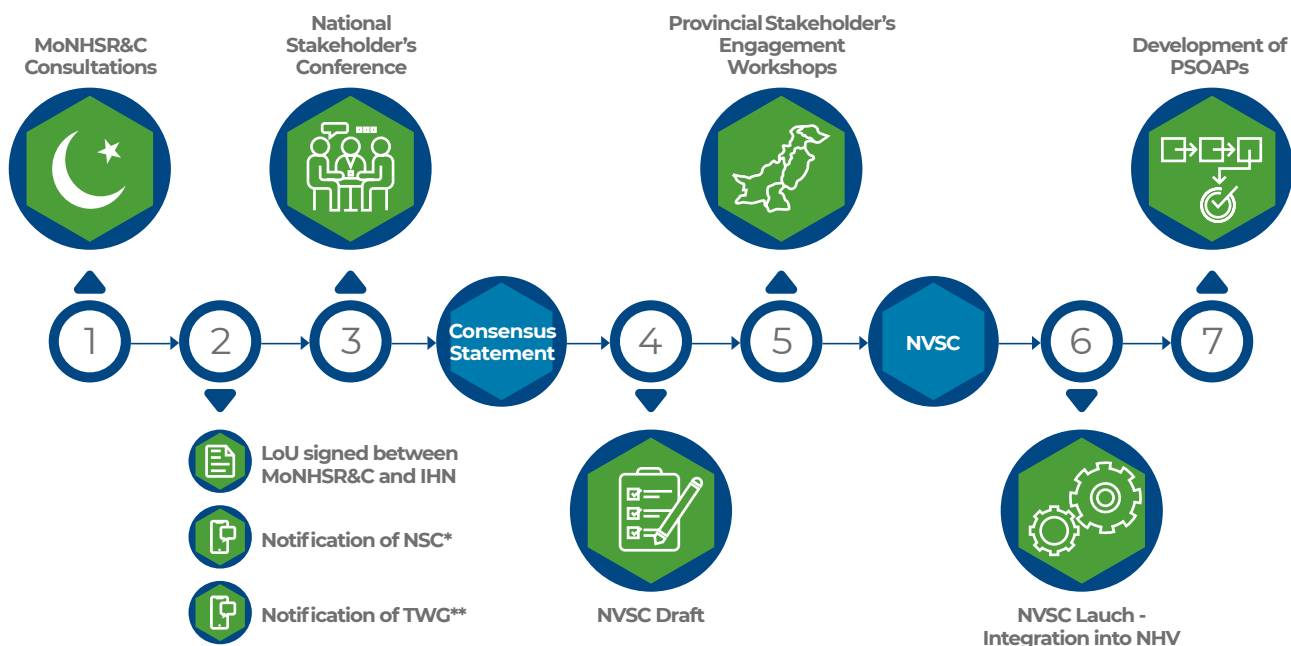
MoNHSR&C Consultations

National Stakeholder's Conference

Provincial Stakeholder's Engagement Workshops

Development of PSOAPs

1

2

3

Consensus Statement

4

5

NVSC

6

7

LoU signed between MoNHSR&C and IHN

Notification of NSC*

Notification of TWG**

NVSC Draft

NVSC Lauch - Integration into NHV